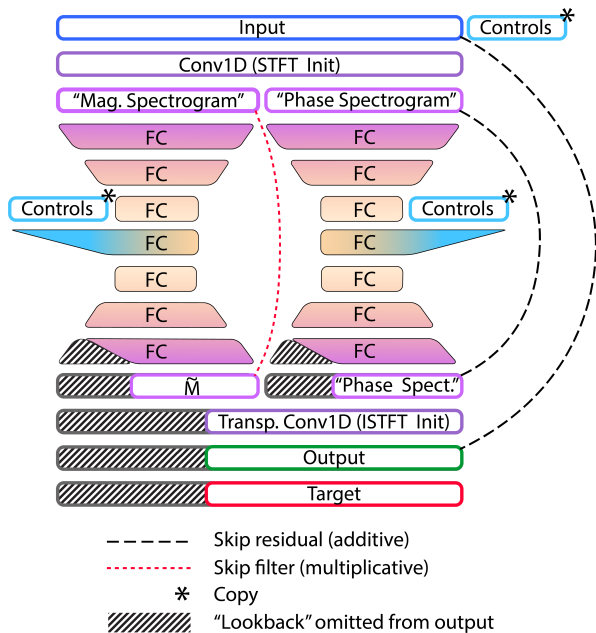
Input

Controls *

Conv1D (STFT Init)

"Mag. Spectrogram"

"Phase Spectrogram"

FC

FC

FC

FC

Controls *

FC

FC

Controls *

FC

FC

FC

FC

FC

FC

FC

FC

$\tilde{M}$

"Phase Spect."

Transp. Conv1D (ISTFT Init)

Output

Target

Skip residual (additive)

Skip filter (multiplicative)

* Copy

"Lookback" omitted from output